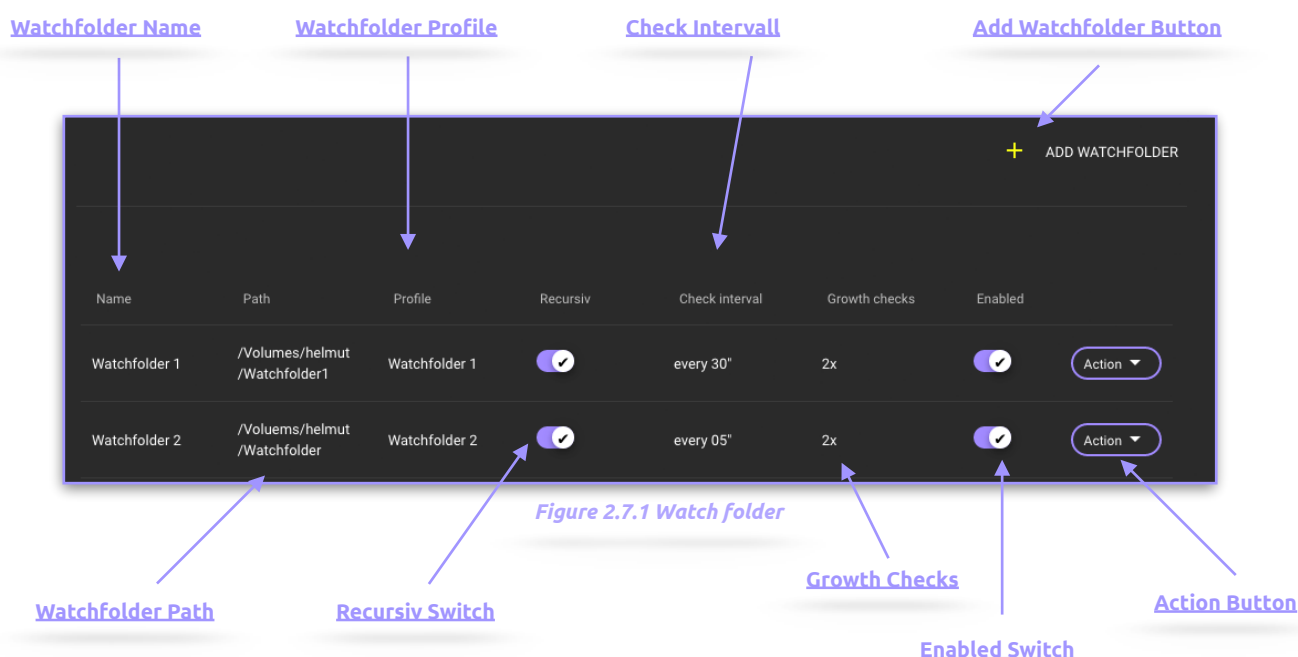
Watchfolder Name

Watchfolder Profile

Check Intervall

Add Watchfolder Button

+ ADD WATCHFOLDER

| Name | Path | Profile | Recursiv | Check interval | Growth checks | Enabled | |
|---|---|---|---|---|---|---|---|
| Watchfolder 1 | /Volumes/helmut /Watchfolder1 | Watchfolder 1 | ✔ | every 30" | 2x | ✔ | Action |
| Watchfolder 2 | /Voluems/helmut /Watchfolder | Watchfolder 2 | ✔ | every 05" | 2x | ✔ | Action |

Figure 2.7.1 Watch folder

Growth Checks

Watchfolder Path

Recursiv Switch

Action Button

Enabled Switch